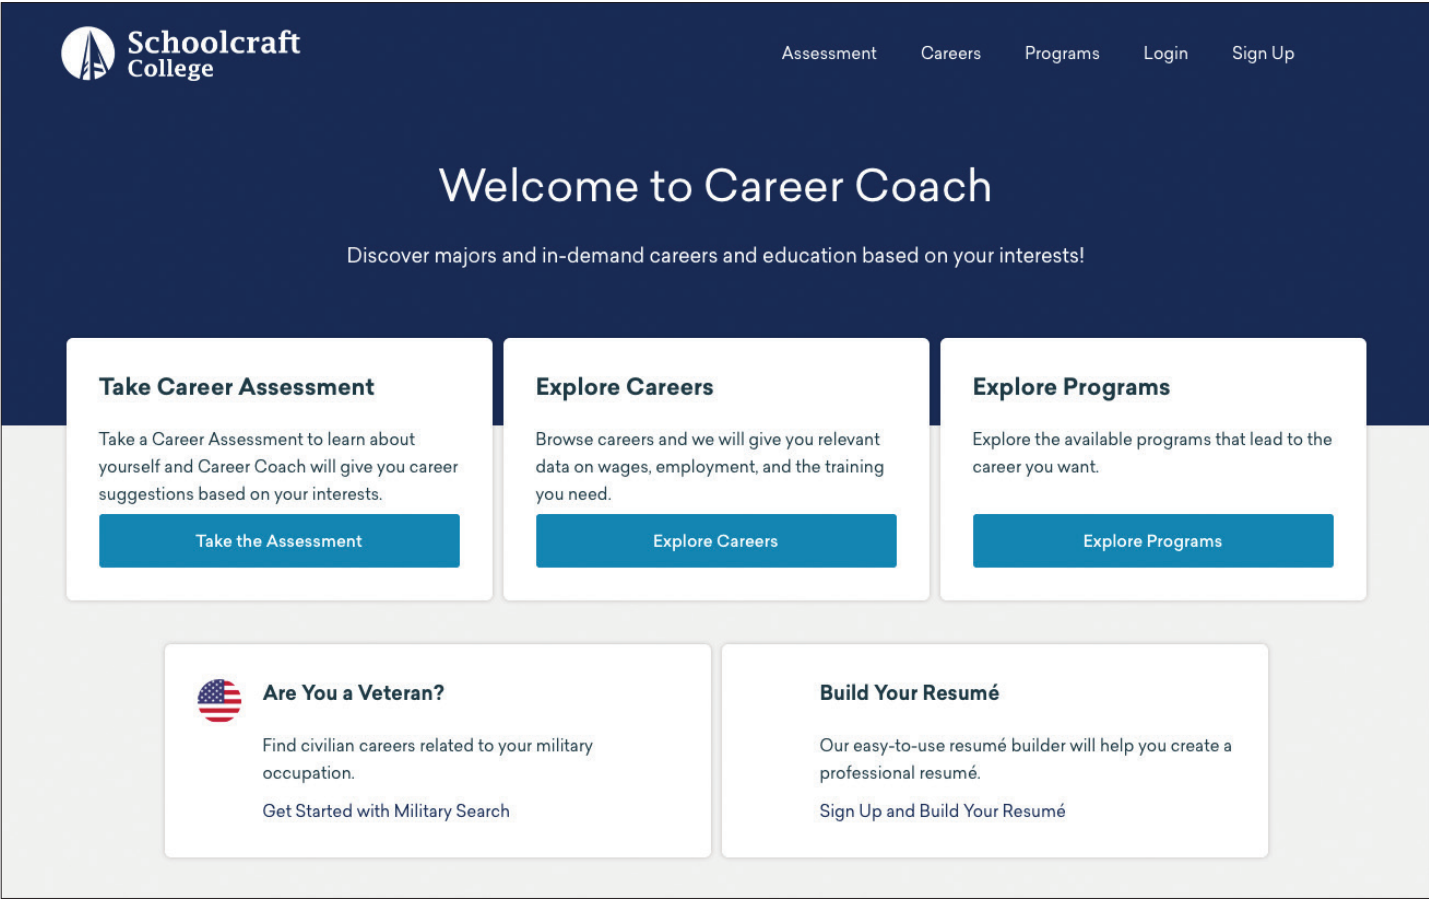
Schoolcraft College

Assessment Careers Programs Login Sign Up

Welcome to Career Coach

Discover majors and in-demand careers and education based on your interests!

Take Career Assessment

Take a Career Assessment to learn about yourself and Career Coach will give you career suggestions based on your interests.

Take the Assessment

Explore Careers

Browse careers and we will give you relevant data on wages, employment, and the training you need.

Explore Careers

Explore Programs

Explore the available programs that lead to the career you want.

Explore Programs

Are You a Veteran?

Find civilian careers related to your military occupation.

Get Started with Military Search

Build Your Resumé

Our easy-to-use resumé builder will help you create a professional resumé.

Sign Up and Build Your Resumé